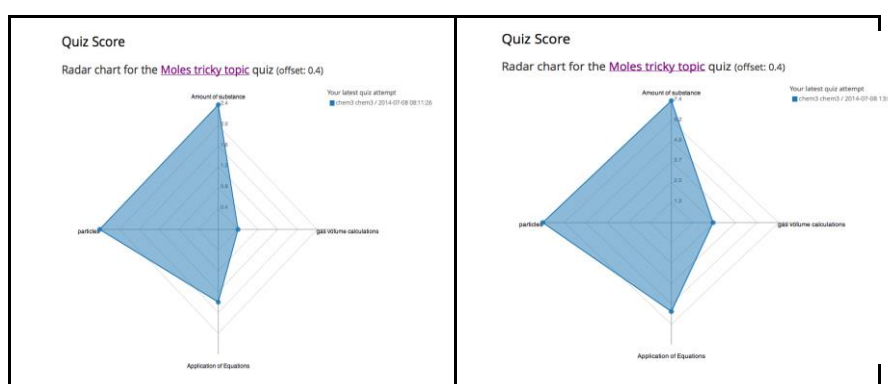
Quiz Score

Radar chart for the Moles tricky topic quiz (offset: 0.4)

Your latest quiz attempt
chem3 chem3 / 2014-07-08 08:11:26

Amount of substance
2.4
2
1.6
1.2
0.8
0.4

particles

gas volume calculations

Application of Equations

Quiz Score

Radar chart for the Moles tricky topic quiz (offset: 0.4)

Your latest quiz attempt
chem3 chem3 / 2014-07-08 13:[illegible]

Amount of substance
7.4
6.2
4.9
3.7
2.5
1.2

particles

gas volume calculations

Application of Equations